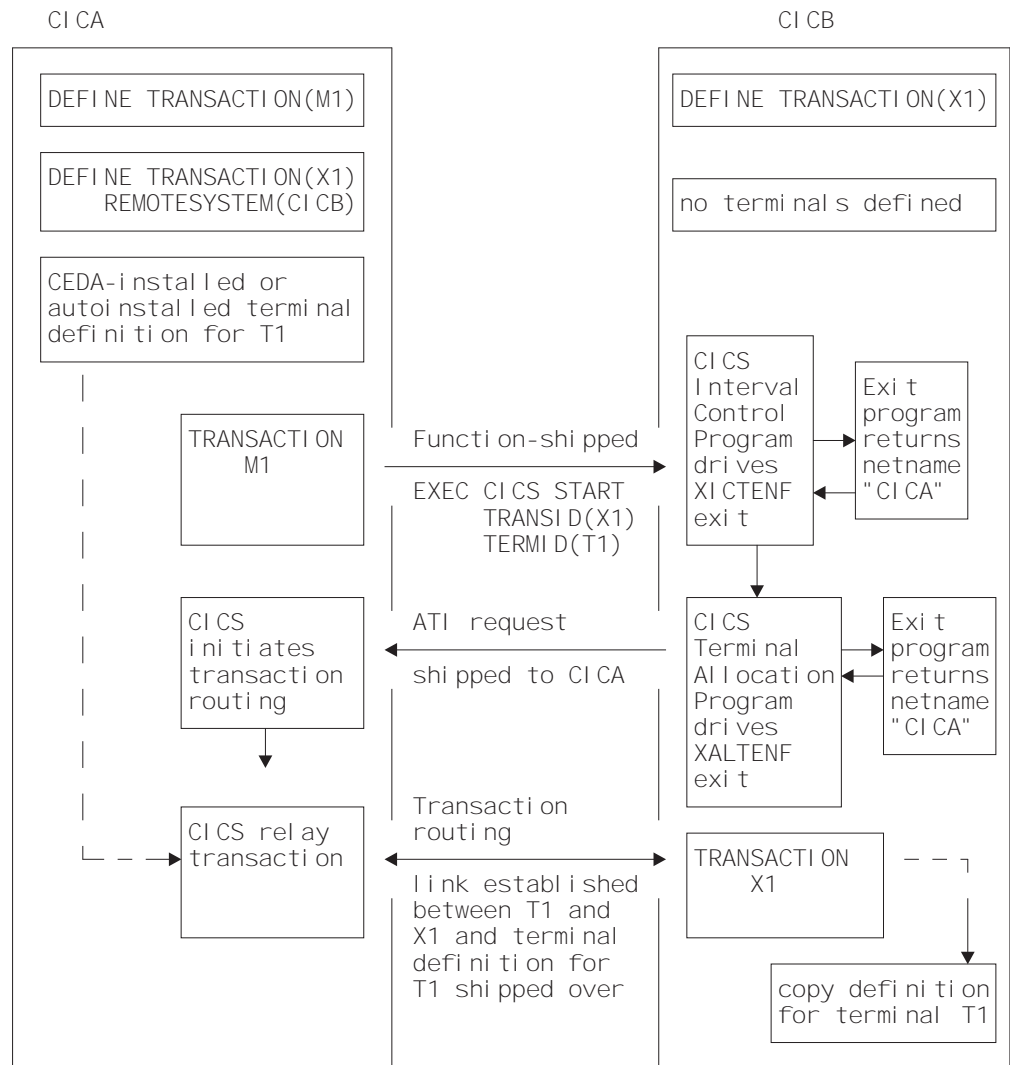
CICA

CICB

DEFINE TRANSACTION(M1)

DEFINE TRANSACTION(X1)
REMOTESYSTEM(CICB)

CEDA-installed or autoinstalled terminal definition for T1

DEFINE TRANSACTION(X1)

no terminals defined

TRANSACTION M1

Function-shipped

EXEC CICS START
TRANSID(X1)
TERMID(T1)

CICS Interval Control Program drives XICTENF exit

Exit program returns netname "CICA"

CICS initiates transaction routing

ATI request

shipped to CICA

CICS Terminal Allocation Program drives XALTENF exit

Exit program returns netname "CICA"

CICS relay transaction

Transaction routing

link established between T1 and X1 and terminal definition for T1 shipped over

TRANSACTION X1

copy definition for terminal T1